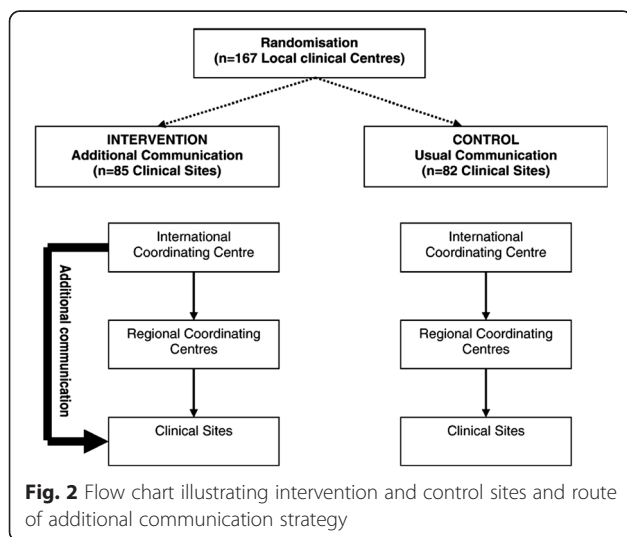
Randomisation
(n=167 Local clinical Centres)

INTERVENTION
Additional Communication
(n=85 Clinical Sites)

CONTROL
Usual Communication
(n=82 Clinical Sites)

International Coordinating Centre

Additional communication

Regional Coordinating Centres

Clinical Sites

International Coordinating Centre

Regional Coordinating Centres

Clinical Sites

Fig. 2 Flow chart illustrating intervention and control sites and route of additional communication strategy